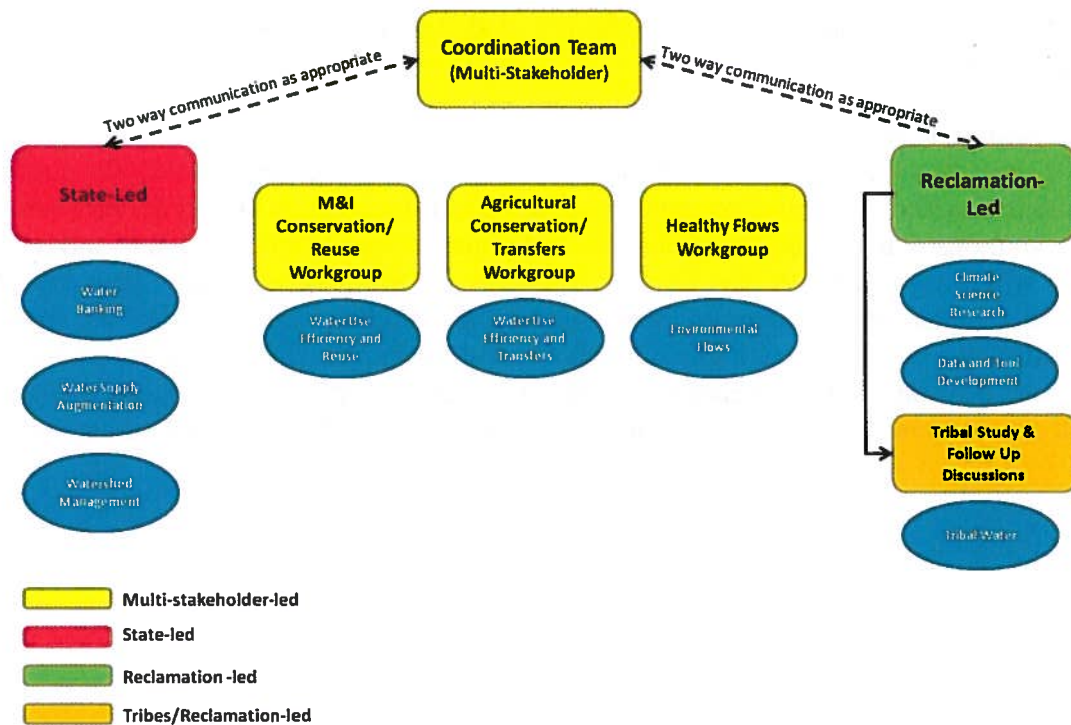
Coordination Team
(Multi-Stakeholder)

Two way communication as appropriate

Two way communication as appropriate

State-Led

Water Banking

Water Supply Augmentation

Watershed Management

M&I Conservation/ Reuse Workgroup

Water Use Efficiency and Reuse

Agricultural Conservation/ Transfers Workgroup

Water Use Efficiency and Transfers

Healthy Flows Workgroup

Environmental Flows

Reclamation-Led

Climate Science Research

Data and Tool Development

Tribal Study & Follow Up Discussions

Tribal Water

Multi-stakeholder-led

State-led

Reclamation -led

Tribes/Reclamation-led